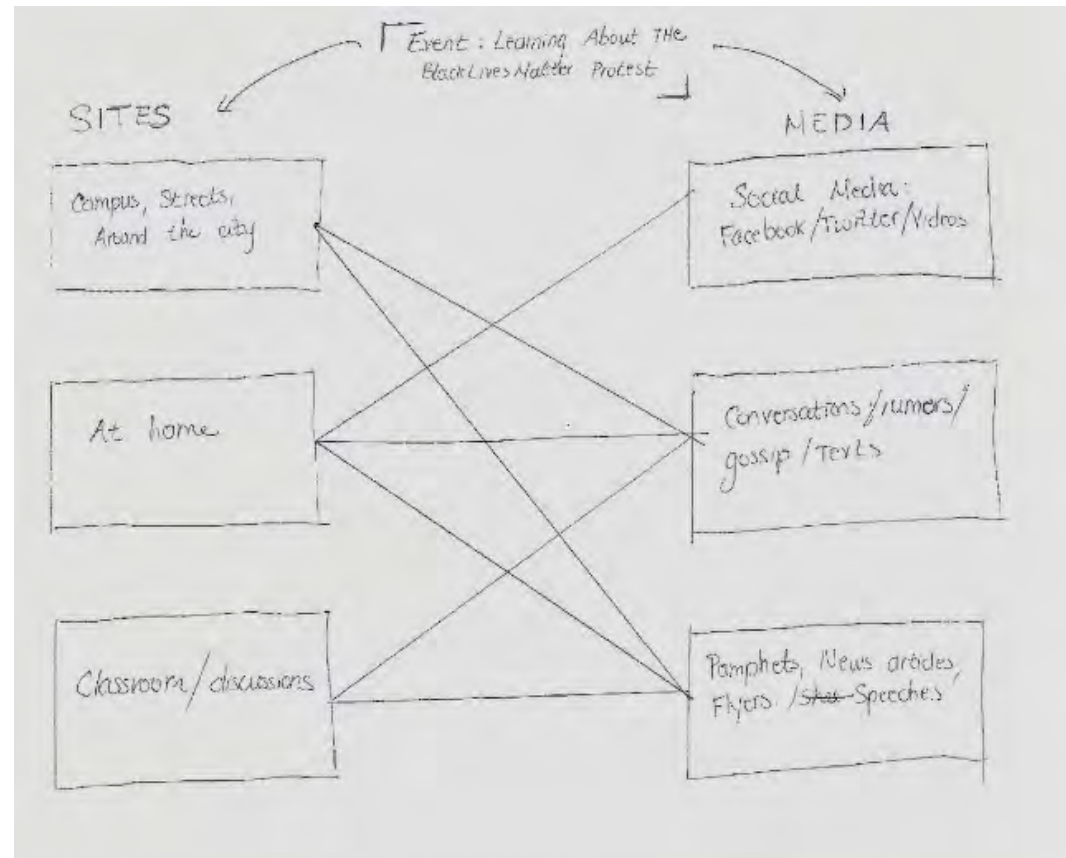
Event : Learning About THe BlackLivesMatter Protest

SITES

MEDIA

Campus, Streets, Around the city

Social Media: Facebook / Twitter / Videos

At home

Conversations / rumors / gossip / Texts

Classroom / discussions

Pamphets, News articles, Flyers / ~~Ske~~ Speeches